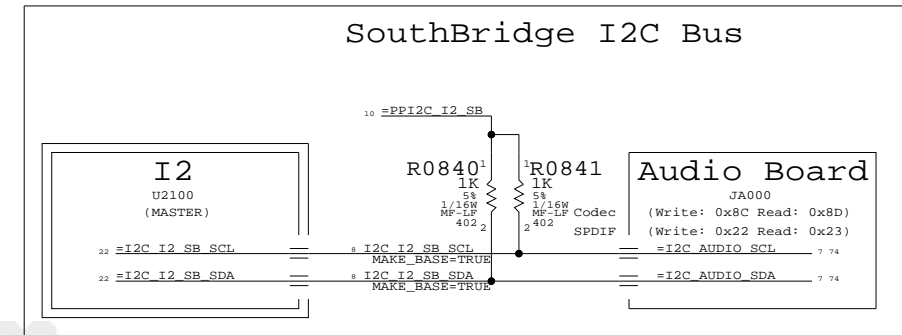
SouthBridge I2C Bus

10 =PPI2C_I2_SB

I2
U2100
(MASTER)

R0840
1
1K
5%
1/16W
MF-LF
402
2

1
R0841
1K
5%
1/16W
MF-LF
402
2

Codec
SPDIF

Audio Board
JA000
(Write: 0x8C Read: 0x8D)
(Write: 0x22 Read: 0x23)

22 =I2C_I2_SB_SCL
8 I2C_I2_SB_SCL
MAKE_BASE=TRUE
=I2C_AUDIO_SCL 7 74

22 =I2C_I2_SB_SDA
8 I2C_I2_SB_SDA
MAKE_BASE=TRUE
=I2C_AUDIO_SDA 7 74